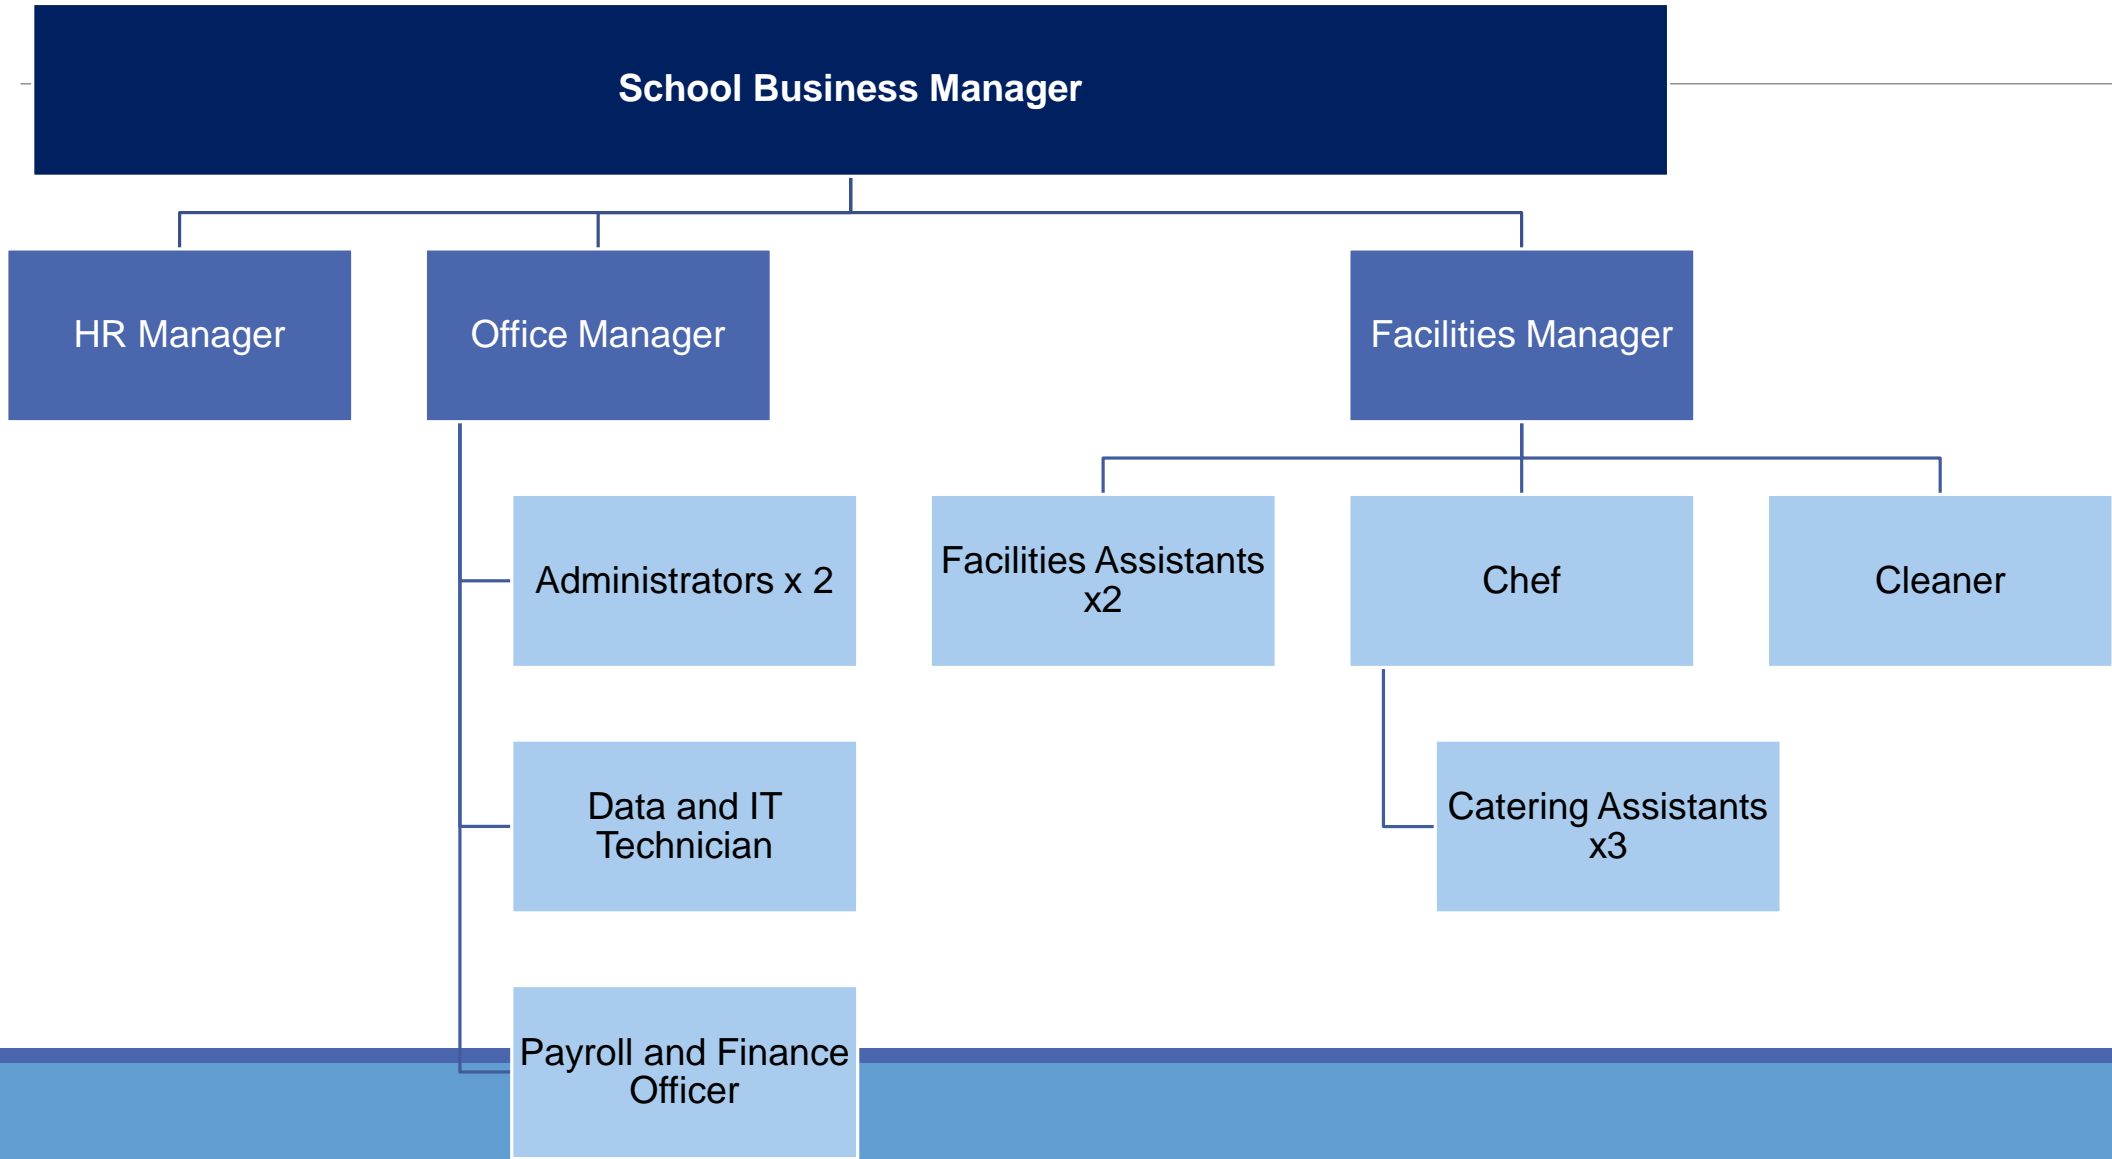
School Business Manager

HR Manager

Office Manager

Facilities Manager

Administrators x 2

Data and IT Technician

Payroll and Finance Officer

Facilities Assistants x2

Chef

Catering Assistants x3

Cleaner